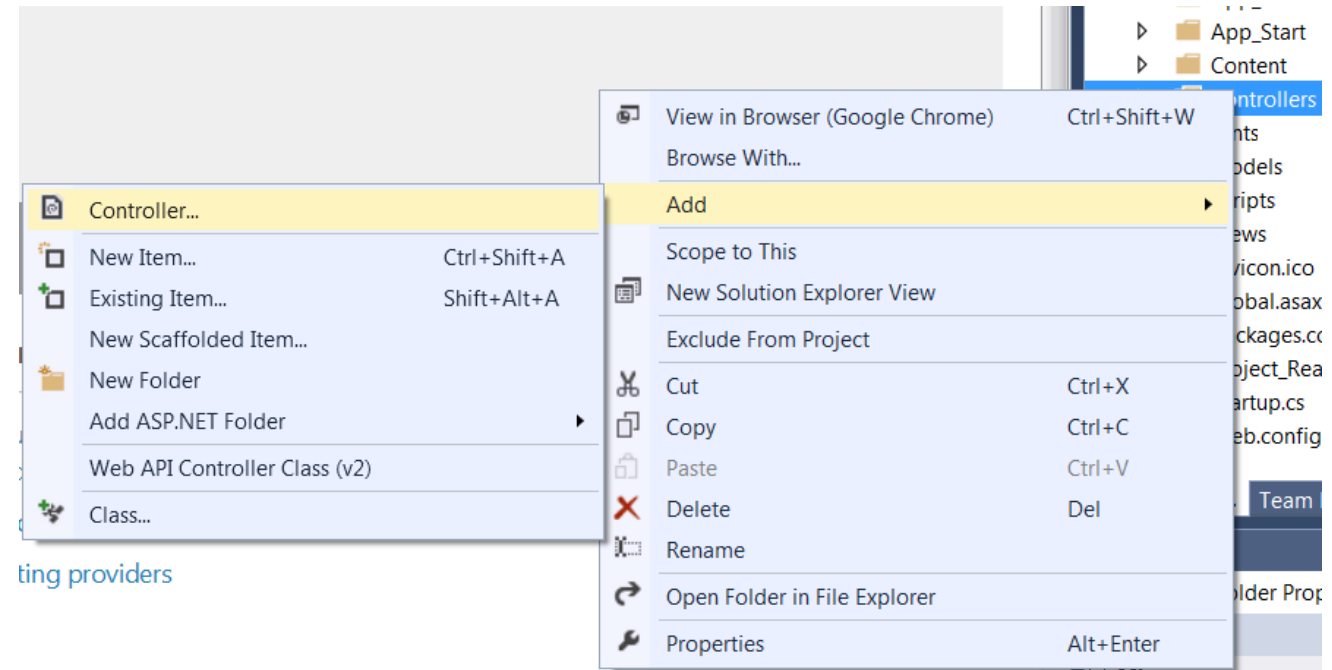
App_Start
Content
ntrollers
nts
odels
ripts
ews
vicon.ico
obal.asax
ckages.co
oject_Rea
artup.cs
eb.config
Team
older Prop

View in Browser (Google Chrome) Ctrl+Shift+W
Browse With...
Add
Scope to This
New Solution Explorer View
Exclude From Project
Cut Ctrl+X
Copy Ctrl+C
Paste Ctrl+V
Delete Del
Rename
Open Folder in File Explorer
Properties Alt+Enter

Controller...
New Item... Ctrl+Shift+A
Existing Item... Shift+Alt+A
New Scaffolded Item...
New Folder
Add ASP.NET Folder
Web API Controller Class (v2)
Class...

ting providers